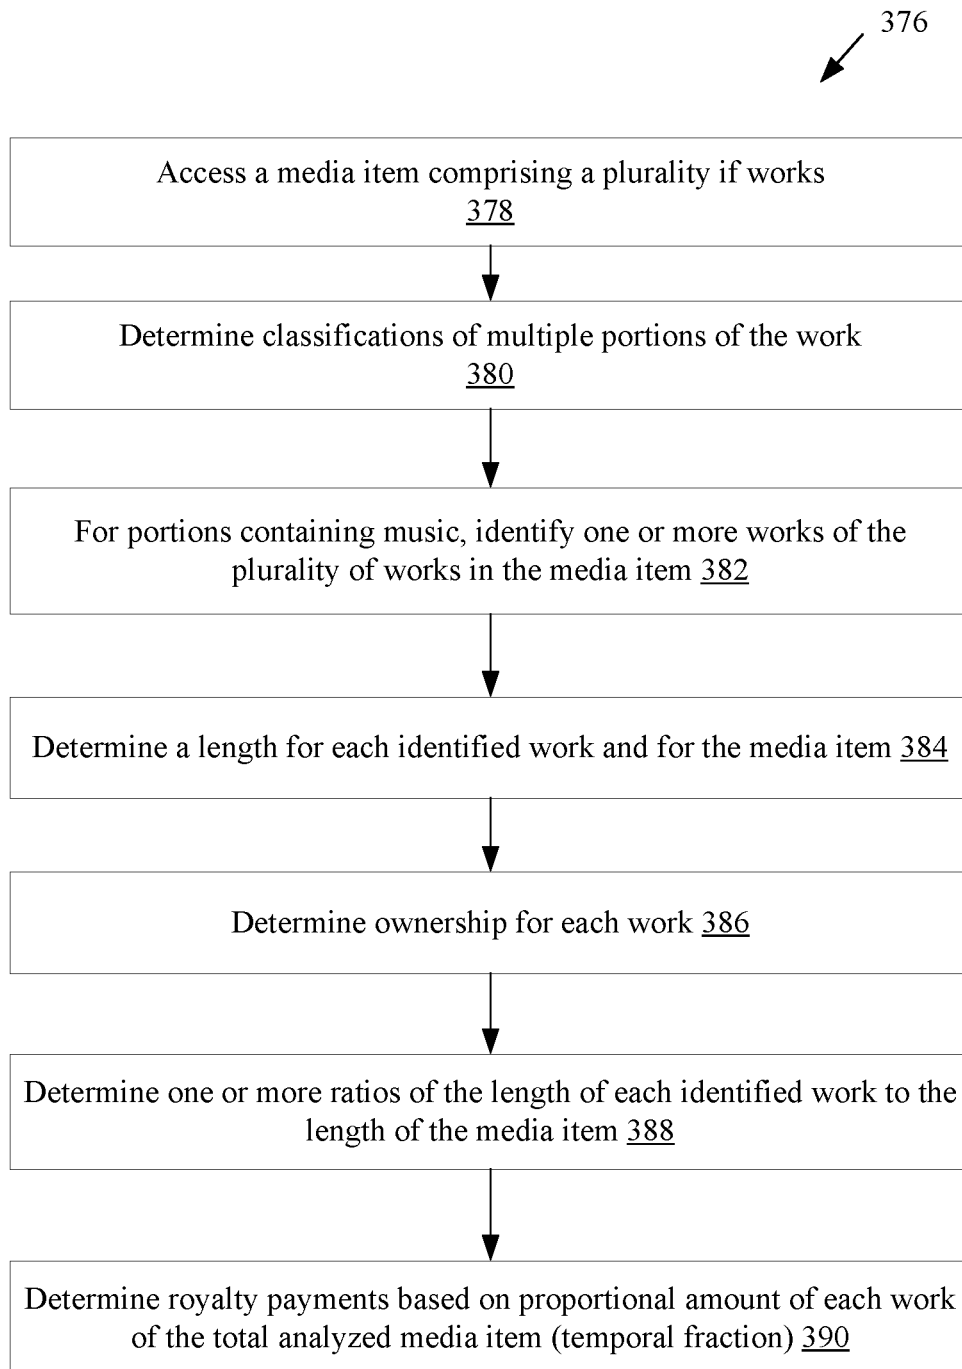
376

Access a media item comprising a plurality if works 378

Determine classifications of multiple portions of the work 380

For portions containing music, identify one or more works of the plurality of works in the media item 382

Determine a length for each identified work and for the media item 384

Determine ownership for each work 386

Determine one or more ratios of the length of each identified work to the length of the media item 388

Determine royalty payments based on proportional amount of each work of the total analyzed media item (temporal fraction) 390